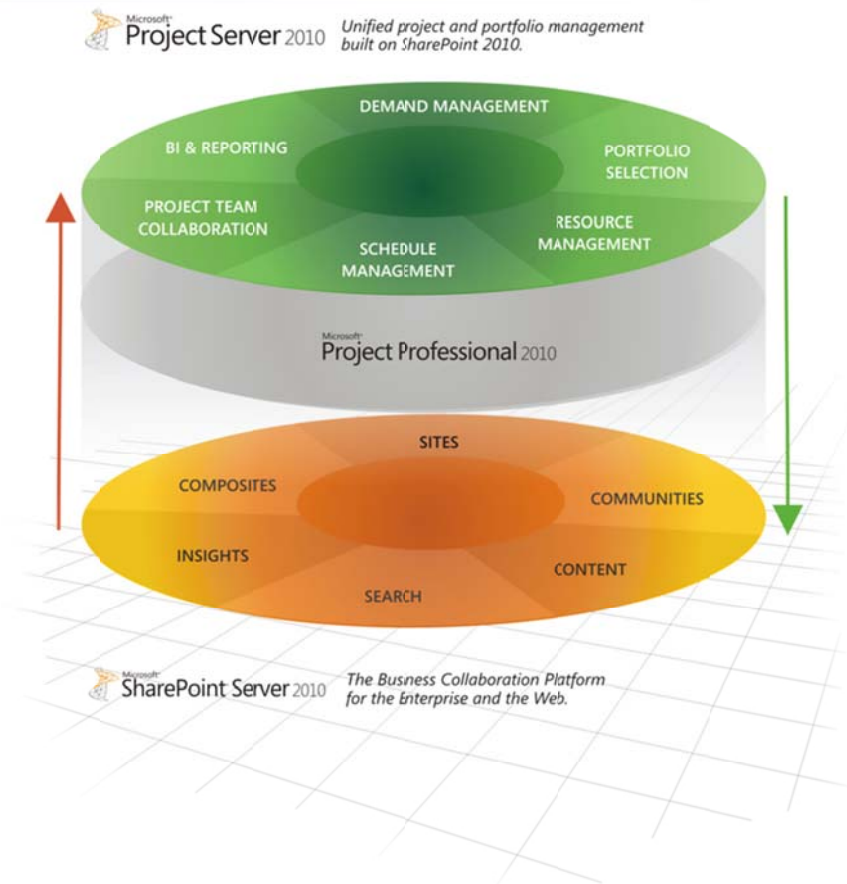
Microsoft® Project Server 2010

Unified project and portfolio management built on SharePoint 2010.

DEMAND MANAGEMENT

BI & REPORTING

PORTFOLIO SELECTION

PROJECT TEAM COLLABORATION

RESOURCE MANAGEMENT

SCHEDULE MANAGEMENT

Microsoft® Project Professional 2010

SITES

COMPOSITES

COMMUNITIES

INSIGHTS

CONTENT

SEARCH

Microsoft® SharePoint Server 2010

The Business Collaboration Platform for the Enterprise and the Web.